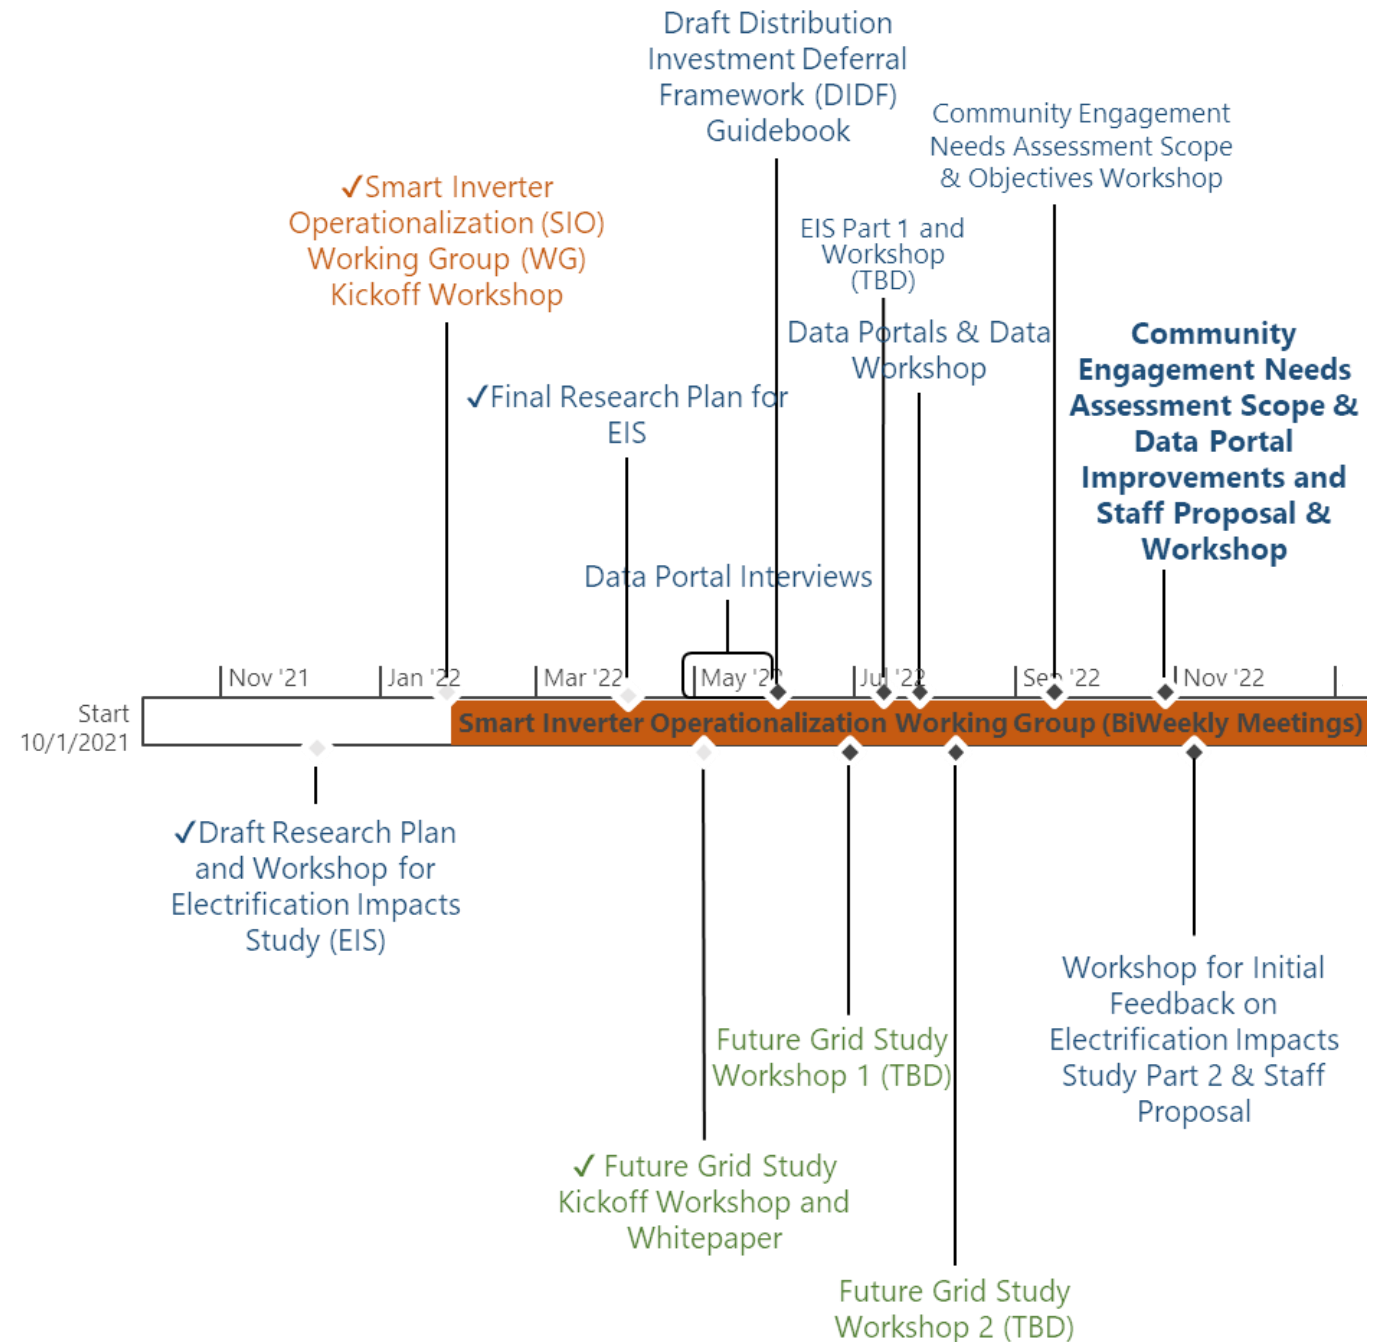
Draft Distribution Investment Deferral Framework (DIDF) Guidebook

Community Engagement Needs Assessment Scope & Objectives Workshop

✓Smart Inverter Operationalization (SIO) Working Group (WG) Kickoff Workshop

EIS Part 1 and Workshop (TBD)

Data Portals & Data Workshop

Community Engagement Needs Assessment Scope & Data Portal Improvements and Staff Proposal & Workshop

✓Final Research Plan for EIS

Data Portal Interviews

Nov '21 Jan '22 Mar '22 May '22 Jul '22 Sep '22 Nov '22

Start 10/1/2021

Smart Inverter Operationalization Working Group (BiWeekly Meetings)

✓Draft Research Plan and Workshop for Electrification Impacts Study (EIS)

Workshop for Initial Feedback on Electrification Impacts Study Part 2 & Staff Proposal

Future Grid Study Workshop 1 (TBD)

✓ Future Grid Study Kickoff Workshop and Whitepaper

Future Grid Study Workshop 2 (TBD)